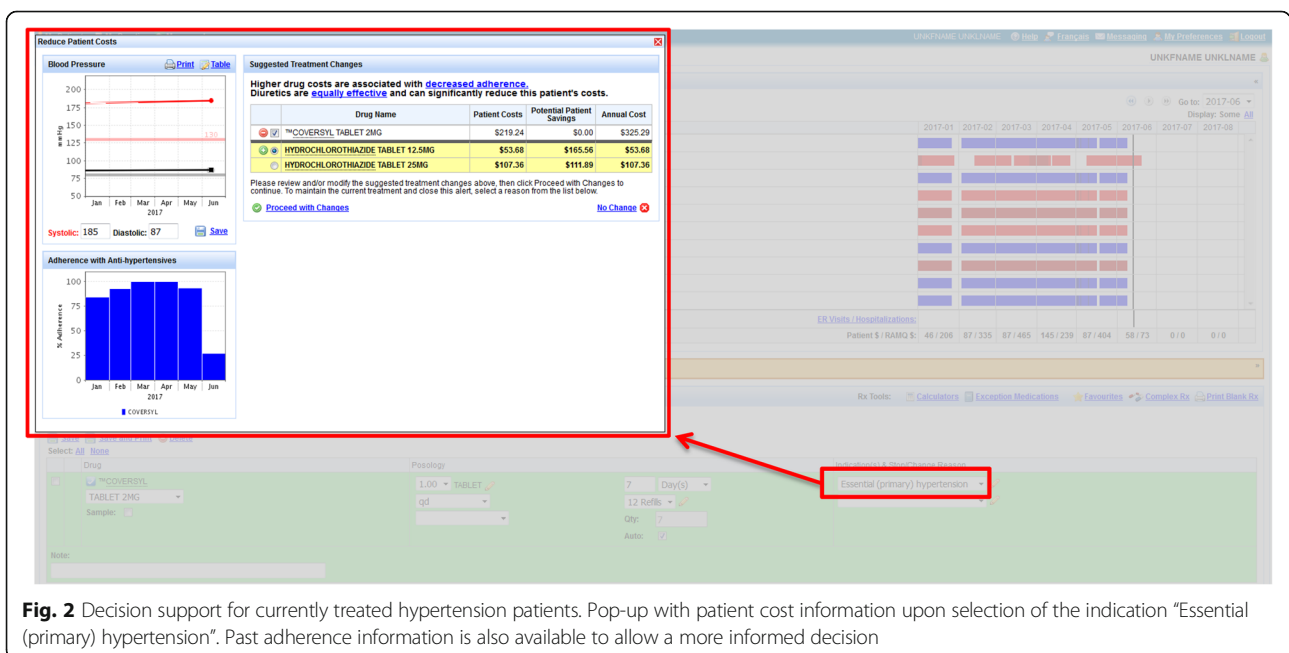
Reduce Patient Costs

Blood Pressure
Print Table

200
175
150
125
100
75
50
mmHg
130
Jan Feb Mar Apr May Jun
2017

Systolic: 185 Diastolic: 87 Save

Adherence with Anti-hypertensives

100
75
50
25
0
% Adherence
Jan Feb Mar Apr May Jun
2017
COVERSYL

Suggested Treatment Changes

Higher drug costs are associated with decreased adherence.
Diuretics are equally effective and can significantly reduce this patient's costs.

| | Drug Name | Patient Costs | Potential Patient Savings | Annual Cost |
|---|---|---|---|---|
| | ™COVERSYL TABLET 2MG | $219.24 | $0.00 | $325.29 |
| | HYDROCHLOROTHIAZIDE TABLET 12.5MG | $53.68 | $165.56 | $53.68 |
| | HYDROCHLOROTHIAZIDE TABLET 25MG | $107.36 | $111.89 | $107.36 |

Please review and/or modify the suggested treatment changes above, then click Proceed with Changes to continue. To maintain the current treatment and close this alert, select a reason from the list below.

Proceed with Changes
No Change

UNKFNAME UNKLNAME Help Français Messaging My Preferences Logout
UNKFNAME UNKLNAME
Go to: 2017-06
Display: Some All
2017-01 2017-02 2017-03 2017-04 2017-05 2017-06 2017-07 2017-08
ER Visits / Hospitalizations:
Patient $ / RAMQ $: 46 / 206 87 / 335 87 / 465 145 / 239 87 / 404 58 / 73 0 / 0 0 / 0
Rx Tools: Calculators Exception Medications Favourites Complex Rx Print Blank Rx
Save Save and Print Delete
Select: All None
Drug Posology Indication(s) & Stop/Change Reason
™COVERSYL
TABLET 2MG
Sample:
1.00 TABLET
qd
7 Day(s)
12 Refills
Qty: 7
Auto:
Essential (primary) hypertension
Note:

Fig. 2 Decision support for currently treated hypertension patients. Pop-up with patient cost information upon selection of the indication "Essential (primary) hypertension". Past adherence information is also available to allow a more informed decision